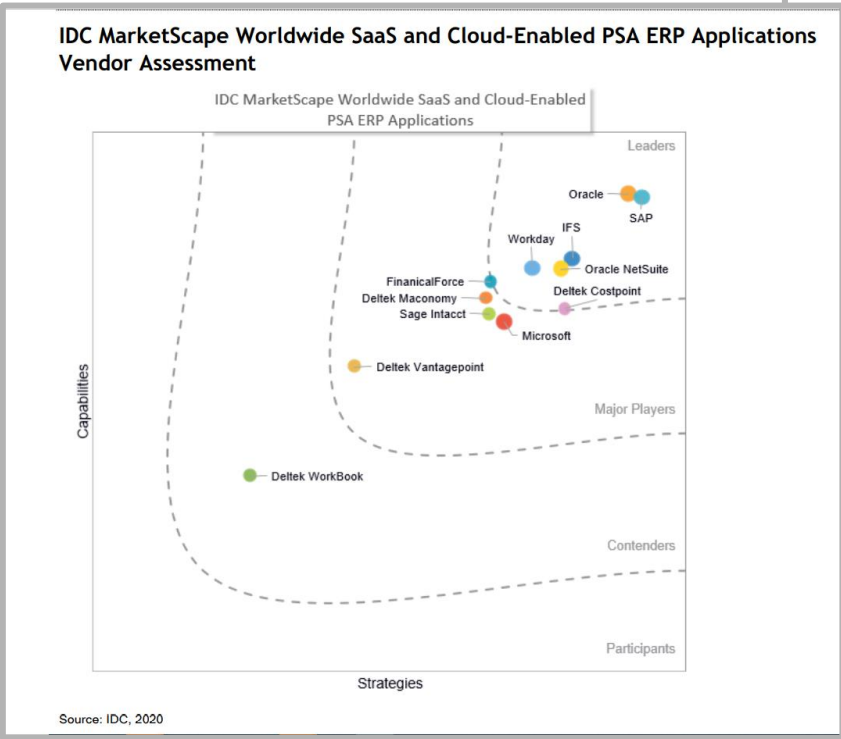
IDC MarketScape Worldwide SaaS and Cloud-Enabled PSA ERP Applications Vendor Assessment

IDC MarketScape Worldwide SaaS and Cloud-Enabled PSA ERP Applications

Leaders

Oracle

SAP

IFS

Workday

Oracle NetSuite

FinanicalForce

Deltek Costpoint

Deltek Maconomy

Sage Intacct

Microsoft

Deltek Vantagepoint

Major Players

Capabilities

Deltek WorkBook

Contenders

Participants

Strategies

Source: IDC, 2020